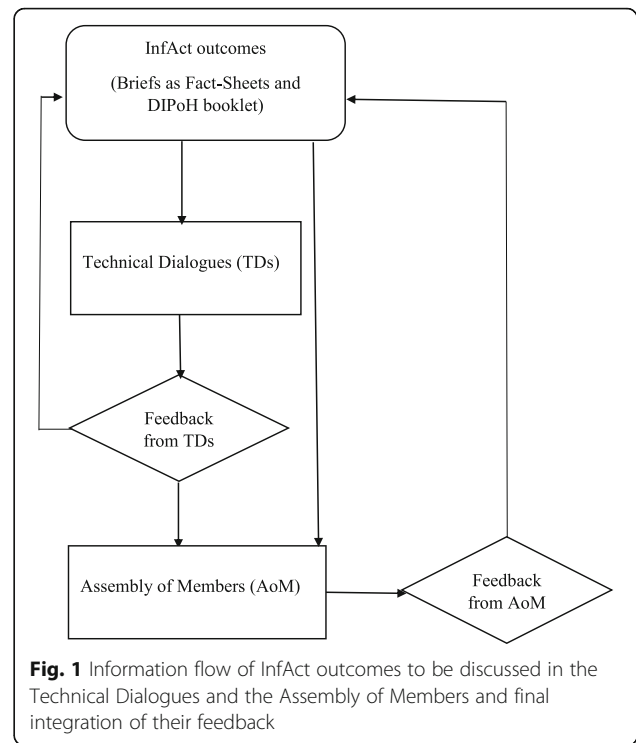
InfAct outcomes

(Briefs as Fact-Sheets and DIPoH booklet)

Technical Dialogues (TDs)

Feedback from TDs

Assembly of Members (AoM)

Feedback from AoM

**Fig. 1** Information flow of InfAct outcomes to be discussed in the Technical Dialogues and the Assembly of Members and final integration of their feedback